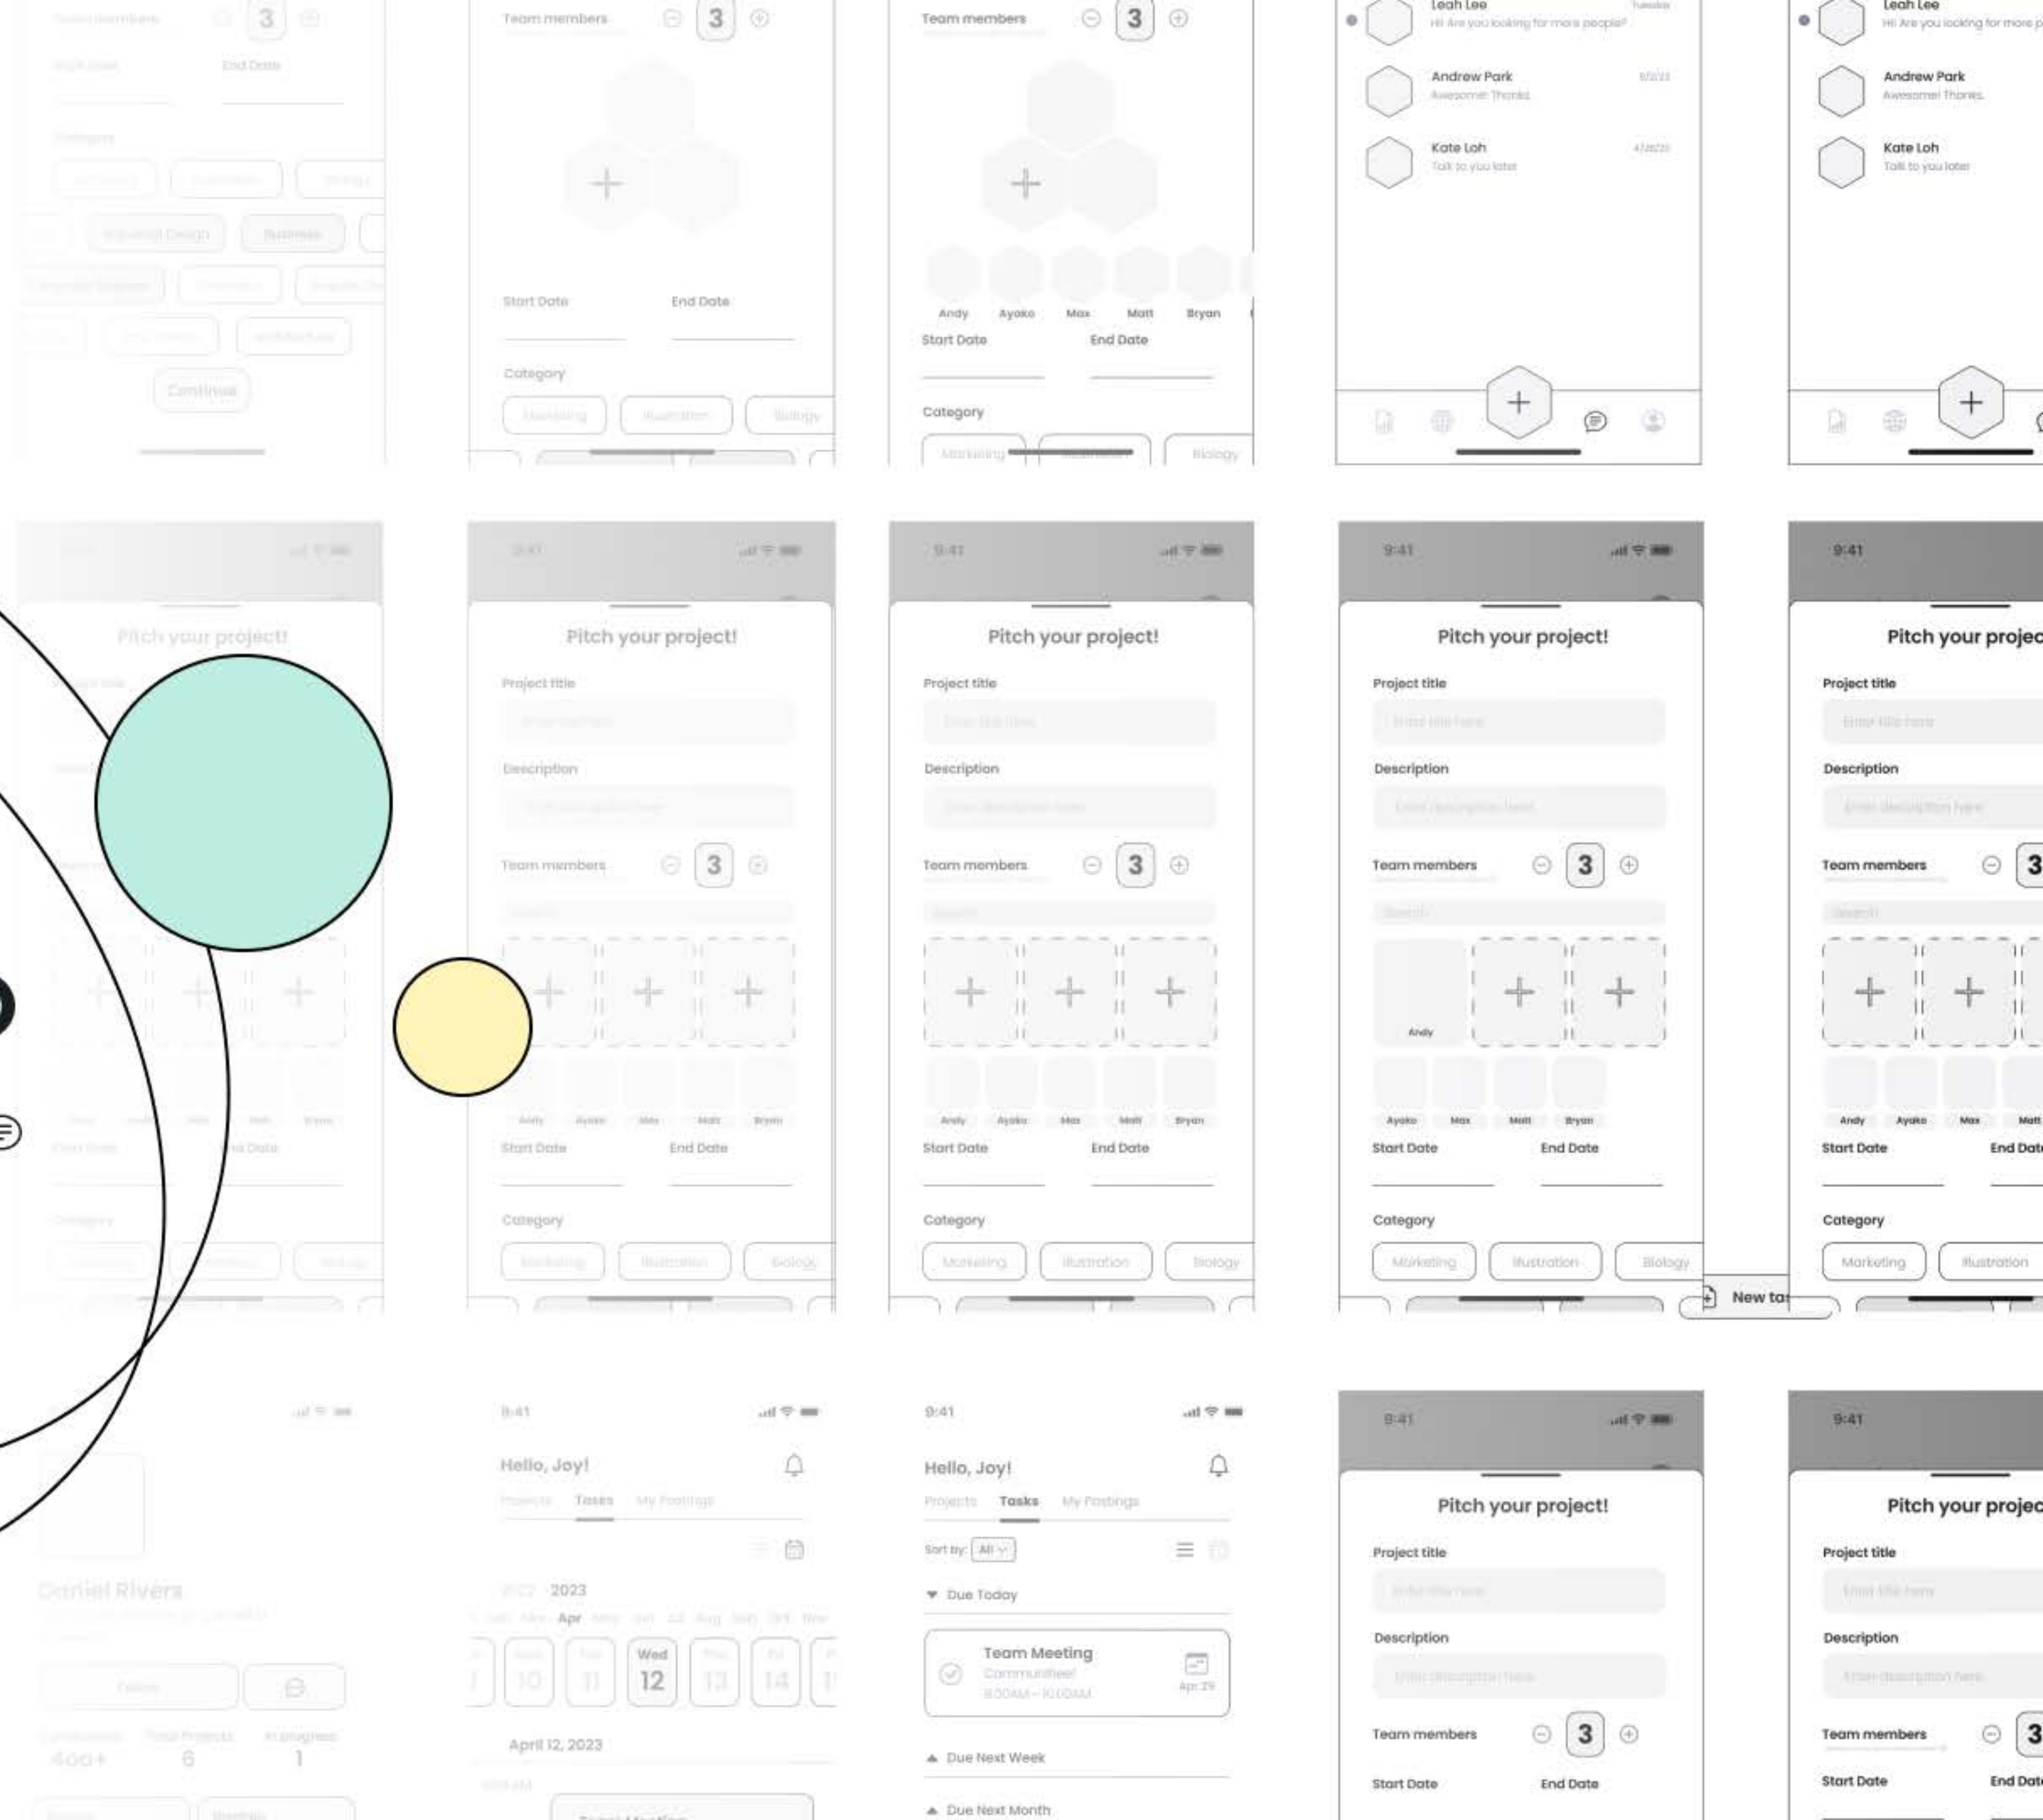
Team members 3
Start Date End Date
Category
Marketing Illustration Biology
Industrial Design Business
Continue

Team members 3
Start Date End Date
Category
Marketing Illustration Biology

Team members 3
Andy Ayako Max Matt Bryan
Start Date End Date
Category
Marketing Illustration Biology

Leah Lee Tuesday
Hi! Are you looking for more people?
Andrew Park
Awesome! Thanks.
Kate Loh
Talk to you later

Leah Lee
Hi! Are you looking for more p
Andrew Park
Awesome! Thanks.
Kate Loh
Talk to you later

Pitch your project!

9:41
Pitch your project!
Project title
Enter title here
Description
Enter description here
Team members 3
Search
Andy Ayako Max Matt Bryan
Start Date End Date
Category
Marketing Illustration Biology

9:41
Pitch your project!
Project title
Enter title here
Description
Enter description here
Team members 3
Search
Andy Ayako Max Matt Bryan
Start Date End Date
Category
Marketing Illustration Biology

9:41
Pitch your project!
Project title
Enter title here
Description
Enter description here
Team members 3
Search
Andy
Ayako Max Matt Bryan
Start Date End Date
Category
Marketing Illustration Biology
New ta

9:41
Pitch your projec
Project title
Enter title here
Description
Enter description here
Team members 3
Search
Andy Ayako Max Matt
Start Date End Dat
Category
Marketing Illustration

Daniel Rivers
Follow
400+ 6 1

9:41
Hello, Joy!
Projects Tasks My Postings
2022 2023
Apr
10 11 Wed 12 13 14
April 12, 2023
Team Meeting

9:41
Hello, Joy!
Projects Tasks My Postings
Sort by: All
Due Today
Team Meeting
Communities!
9:00AM - 10:00AM
Apr 29
Due Next Week
Due Next Month

9:41
Pitch your project!
Project title
Enter title here
Description
Enter description here
Team members 3
Start Date End Date

9:41
Pitch your projec
Project title
Enter title here
Description
Enter description here
Team members 3
Start Date End Dat